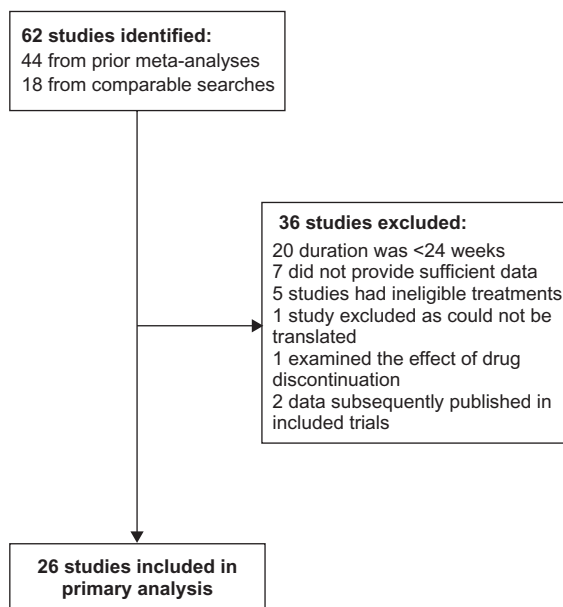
**62 studies identified:**
44 from prior meta-analyses
18 from comparable searches

**36 studies excluded:**
20 duration was <24 weeks
7 did not provide sufficient data
5 studies had ineligible treatments
1 study excluded as could not be translated
1 examined the effect of drug discontinuation
2 data subsequently published in included trials

**26 studies included in primary analysis**